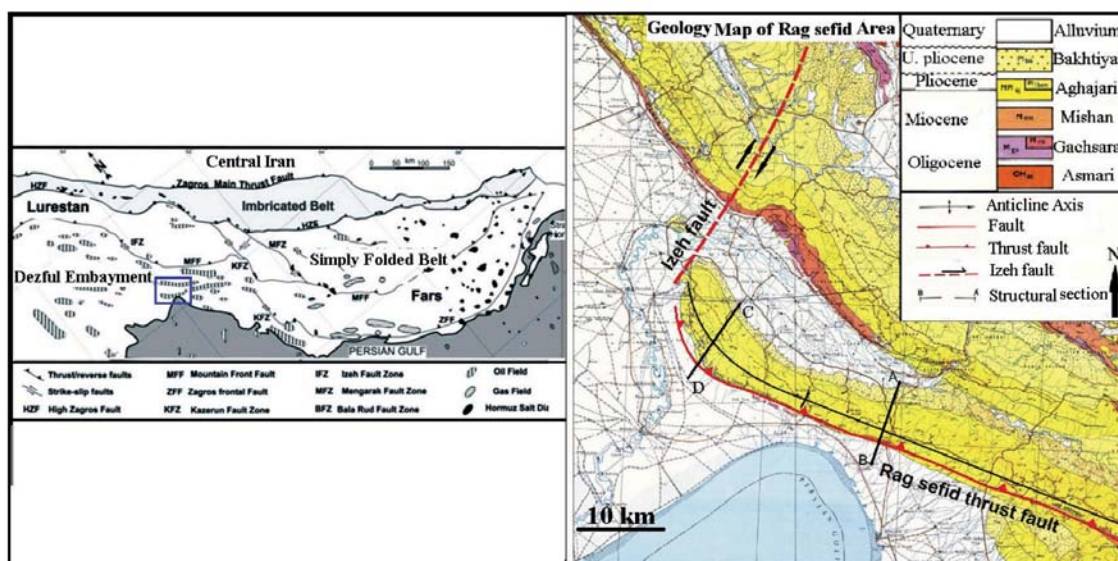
Central Iran

Zagros Main Thrust Fault

HZF

0 50 km 100 150

Lurestan

Imbricated Belt

HZF

IFZ

MFZ

MFF

KFZ

Simply Folded Belt

Dezful Embayment

MFF

Fars

KFZ

ZFF

PERSIAN GULF

Thrust/reverse faults | MFF Mountain Front Fault | IFZ Izeh Fault Zone | Oil Field

Strike-slip faults | ZFF Zagros frontal Fault | MFZ Mengarak Fault Zone | Gas Field

HZF High Zagros Fault | KFZ Kazerun Fault Zone | BFZ Bala Rud Fault Zone | Hormuz Salt Di

Geology Map of Rag sefid Area

| Quaternary | | Allnvium |
|---|---|---|
| U. pliocene | Plbk | Bakhtiya |
| Pliocene | MPlaj Plaj | Aghajari |
| Miocene | Mmn | Mishan |
| Oligocene | Mgs Mgs | Gachsara |
| | OMas | Asmari |

Anticline Axis

Fault

Thrust fault

Izeh fault

Structural section

N

Izeh fault

C

D

A

B

Rag sefid thrust fault

10 km